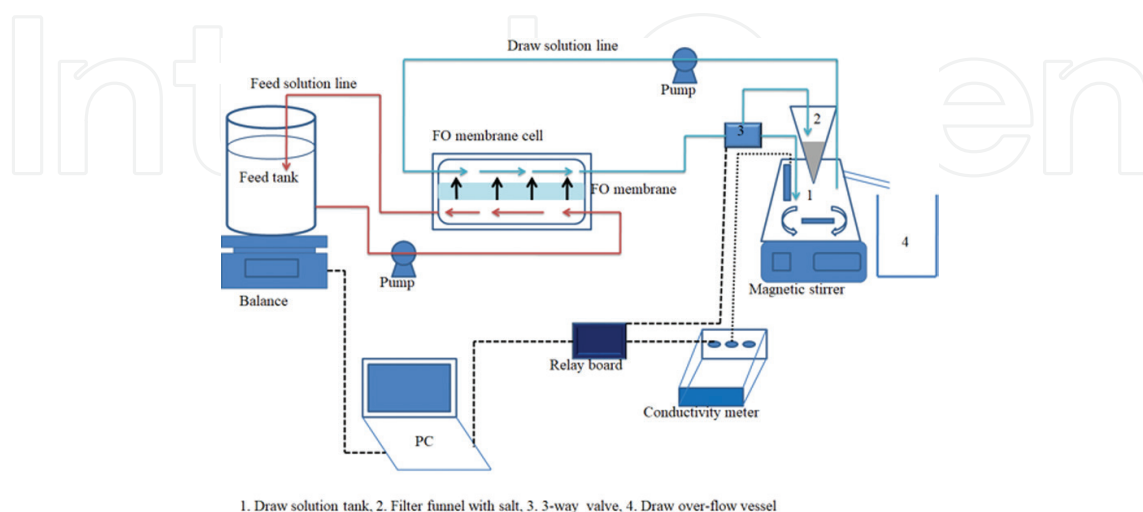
IntechOpen

Draw solution line

Pump

Feed solution line

FO membrane cell

2

3

Feed tank

FO membrane

1

4

Pump

Balance

Magnetic stirrer

Relay board

Conductivity meter

PC

1. Draw solution tank, 2. Filter funnel with salt, 3. 3-way valve, 4. Draw over-flow vessel